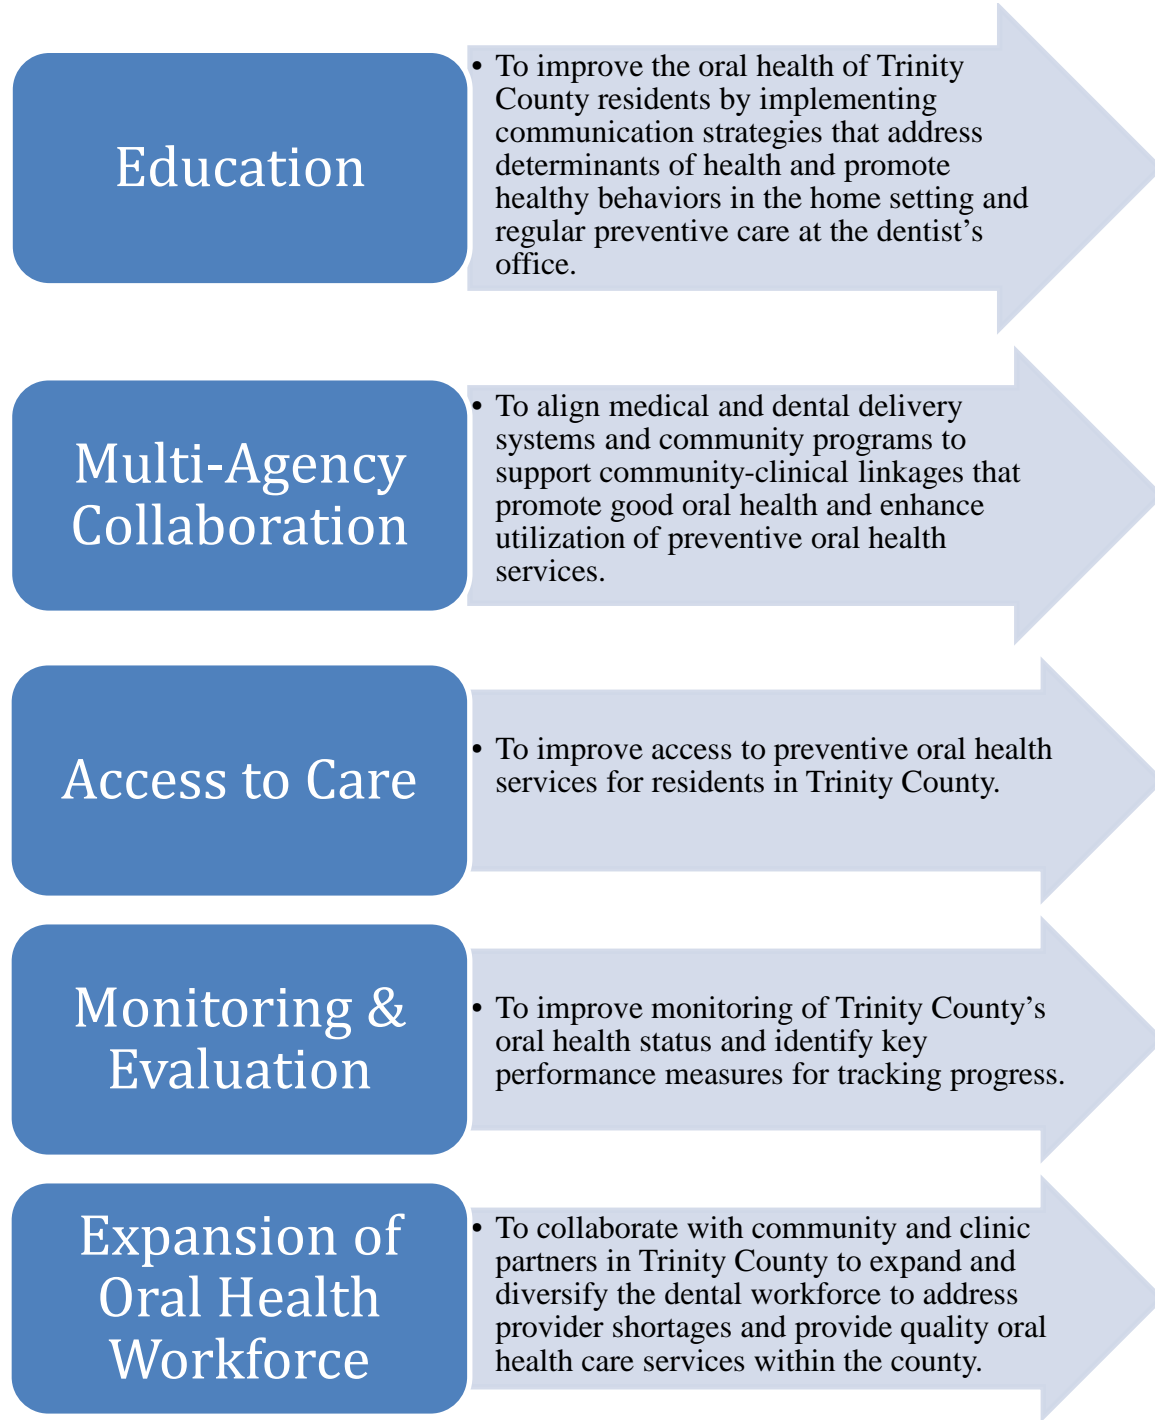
Education

• To improve the oral health of Trinity County residents by implementing communication strategies that address determinants of health and promote healthy behaviors in the home setting and regular preventive care at the dentist’s office.

Multi-Agency Collaboration

• To align medical and dental delivery systems and community programs to support community-clinical linkages that promote good oral health and enhance utilization of preventive oral health services.

Access to Care

• To improve access to preventive oral health services for residents in Trinity County.

Monitoring & Evaluation

• To improve monitoring of Trinity County’s oral health status and identify key performance measures for tracking progress.

Expansion of Oral Health Workforce

• To collaborate with community and clinic partners in Trinity County to expand and diversify the dental workforce to address provider shortages and provide quality oral health care services within the county.